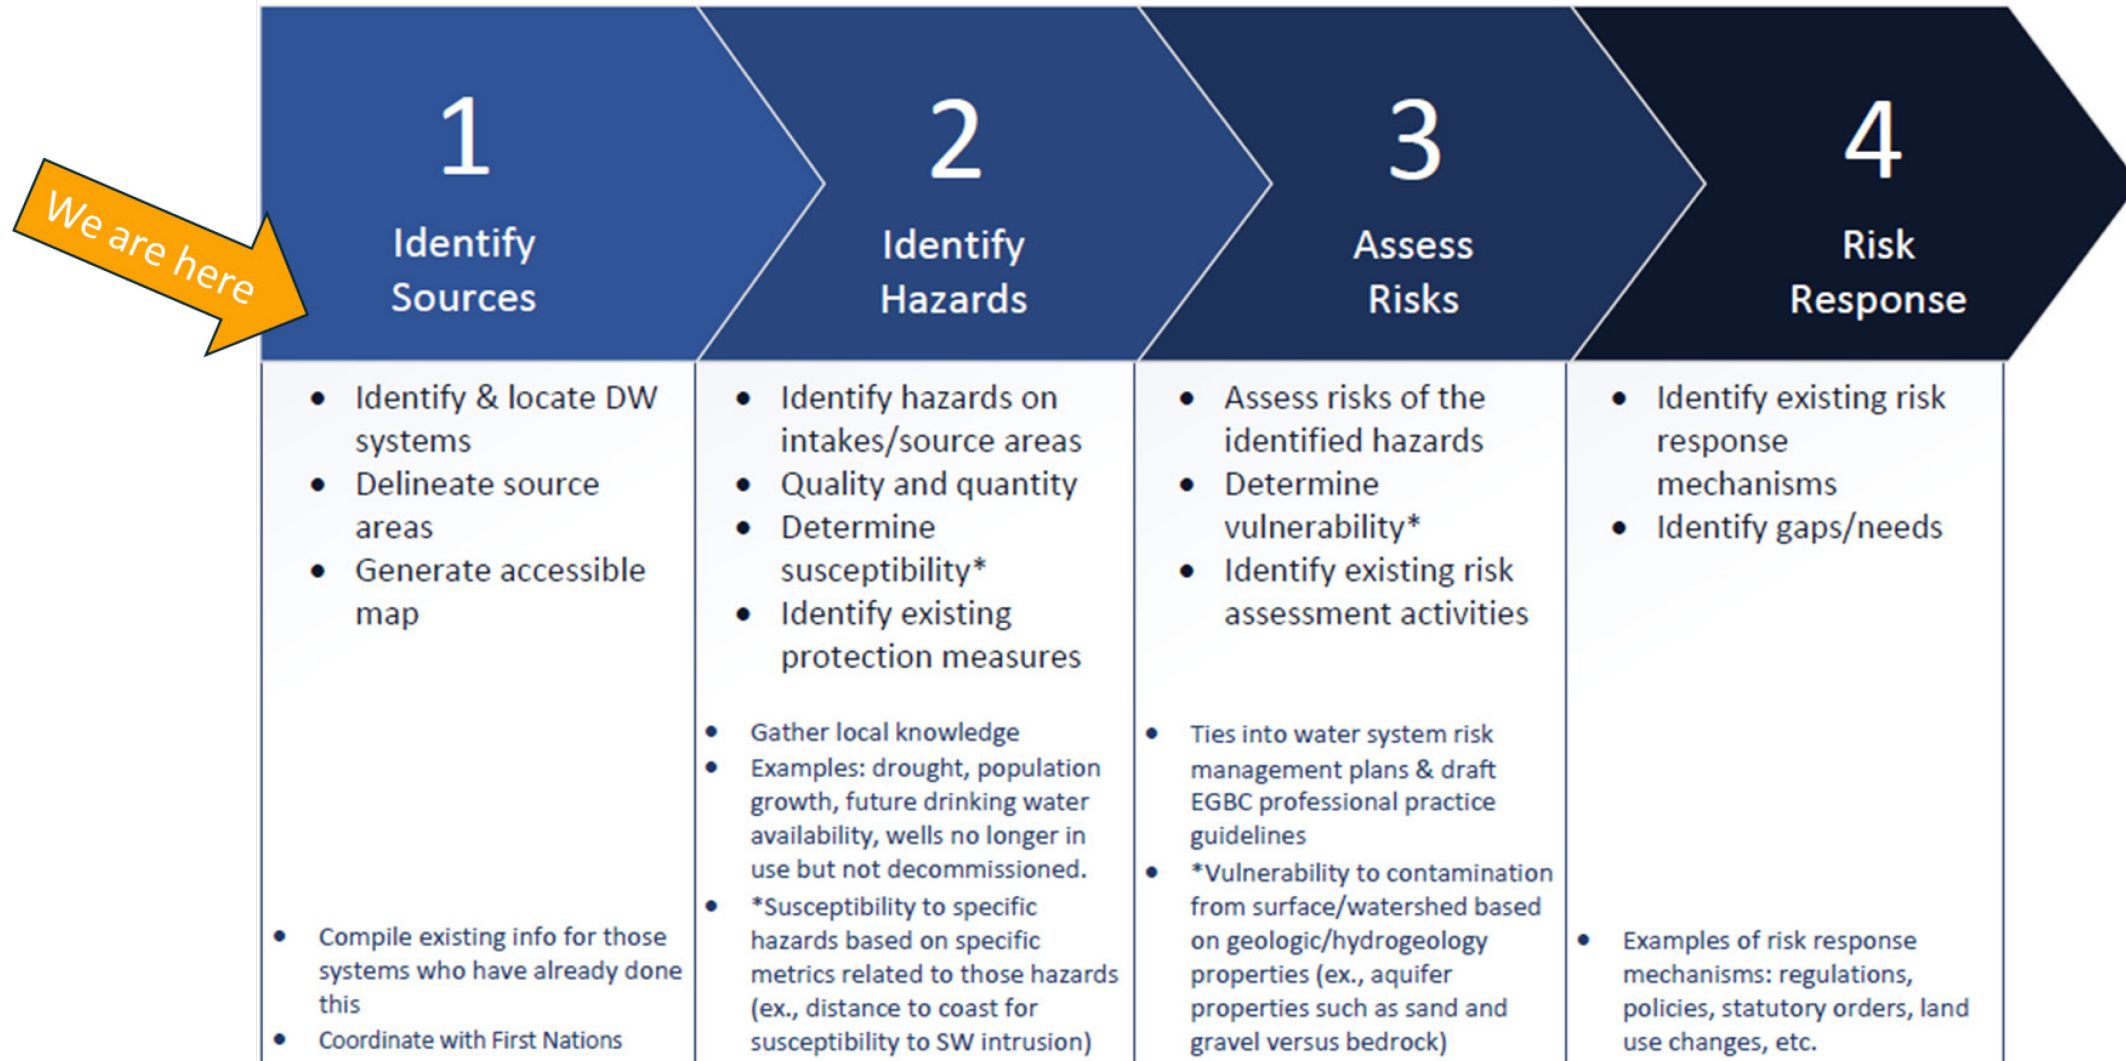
We are here

1
Identify Sources

2
Identify Hazards

3
Assess Risks

4
Risk Response

- Identify & locate DW systems
- Delineate source areas
- Generate accessible map

- Compile existing info for those systems who have already done this
- Coordinate with First Nations

- Identify hazards on intakes/source areas
- Quality and quantity
- Determine susceptibility*
- Identify existing protection measures

- Gather local knowledge
- Examples: drought, population growth, future drinking water availability, wells no longer in use but not decommissioned.
- *Susceptibility to specific hazards based on specific metrics related to those hazards (ex., distance to coast for susceptibility to SW intrusion)

- Assess risks of the identified hazards
- Determine vulnerability*
- Identify existing risk assessment activities

- Ties into water system risk management plans & draft EGBC professional practice guidelines
- *Vulnerability to contamination from surface/watershed based on geologic/hydrogeology properties (ex., aquifer properties such as sand and gravel versus bedrock)

- Identify existing risk response mechanisms
- Identify gaps/needs

- Examples of risk response mechanisms: regulations, policies, statutory orders, land use changes, etc.